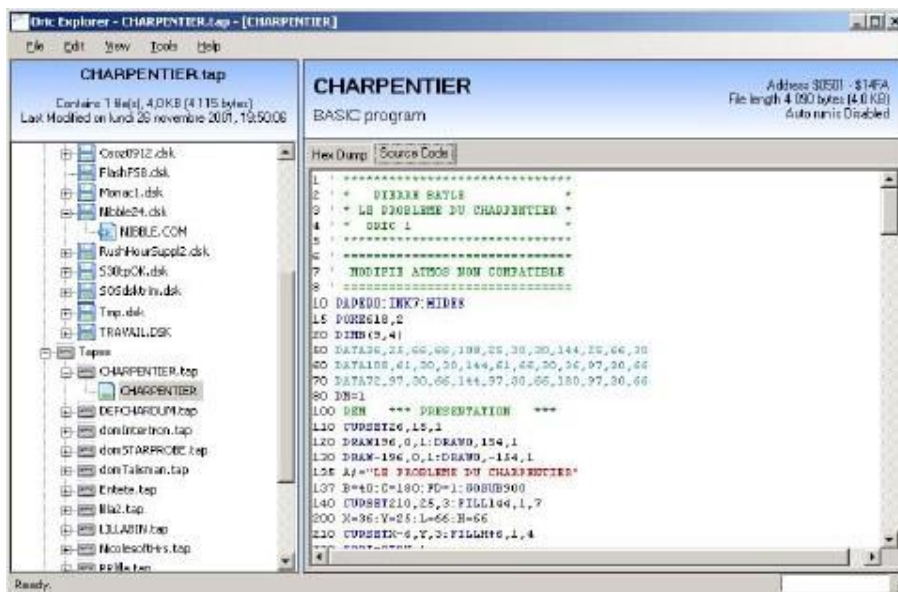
Oric Explorer - CHARPENTIER.tap - [CHARPENTIER]

File Edit View Tools Help

CHARPENTIER.tap

Contains 1 file(s), 4,0KB (4 115 bytes)
Last Modified on lundi 26 novembre 2001, 19:50:06

Cozet912.dsk
FlashFS8.dsk
Monact.dsk
Nibble24.dsk
NIBBLE.COM
RushHourSuppl2.dsk
S30tpOK.dsk
SOSdsktrin.dsk
Tmp.dsk
TRAVAIL.DSK
Tapes
CHARPENTIER.tap
CHARPENTIER
DEFCHARDUM.tap
domIntertron.tap
domSTARPROBE.tap
domTalisman.tap
Entete.tap
Illa2.tap
LILLABIN.tap
Nicolesoftlnrs.tap
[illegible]

CHARPENTIER

BASIC program

Address $0501 - $14FA
File length 4 090 bytes (4.0 KB)
Auto run is Disabled

Hex Dump Source Code

1 ' ****************************
2 ' *   PIERRE BAYLE          *
3 ' * LE PROBLEME DU CHARPENTIER *
4 ' *   ORIC 1                *
5 ' ****************************
6 ' ============================
7 '   MODIFIE ATMOS NON COMPATIBLE
8 ' ============================
10 PAPER0:INK7:HIRES
15 POKE618,2
20 DIMB(9,4)
50 DATA36,25,66,66,198,25,30,30,144,25,66,30
60 DATA108,61,30,30,144,61,66,30,36,97,30,66
70 DATA72,97,30,66,144,97,30,66,180,97,30,66
80 DN=1
100 REM   *** PRESENTATION   ***
110 CURSET26,15,1
120 DRAW196,0,1:DRAW0,154,1
130 DRAW-196,0,1:DRAW0,-154,1
135 A$="LE PROBLEME DU CHARPENTIER"
137 B=40:C=180:FD=1:GOSUB900
140 CURSET210,25,3:FILL144,1,7
200 X=36:Y=25:L=66:H=66
210 CURSETX-6,Y,3:FILLH+6,1,4
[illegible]

Ready.